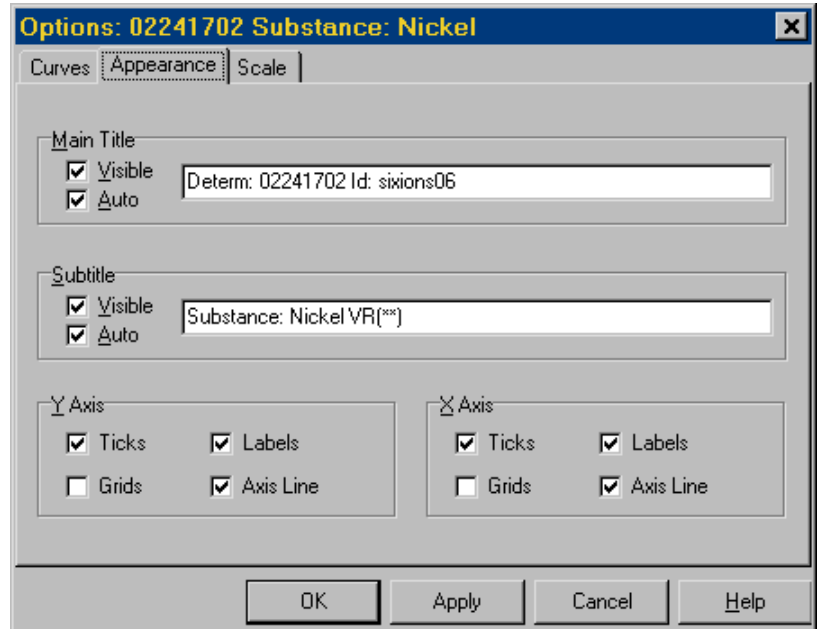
Options: 02241702 Substance: Nickel

Curves | Appearance | Scale

Main Title
☑ Visible
☑ Auto
Determ: 02241702 Id: sixions06

Subtitle
☑ Visible
☑ Auto
Substance: Nickel VR(**)

Y Axis
☑ Ticks
☑ Labels
☐ Grids
☑ Axis Line

X Axis
☑ Ticks
☑ Labels
☐ Grids
☑ Axis Line

OK | Apply | Cancel | Help